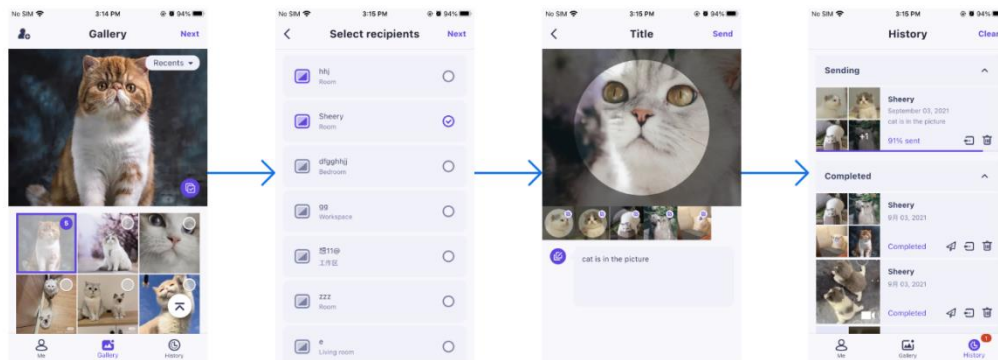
No SIM 3:14 PM 94%

Gallery

Next

Recents

5

Me

Gallery

History

No SIM 3:15 PM 94%

Select recipients

Next

hhj

Room

Sheery

Room

dfgghhjj

Bedroom

gg

Workspace

培11@

工作区

zzz

Room

e

Living room

No SIM 3:15 PM 94%

Title

Send

cat is in the picture

No SIM 3:15 PM 94%

History

Clear

Sending

Sheery

September 03, 2021

cat is in the picture

91% sent

Completed

Sheery

9月 03, 2021

Completed

Sheery

9月 03, 2021

Completed

Me

Gallery

1

History